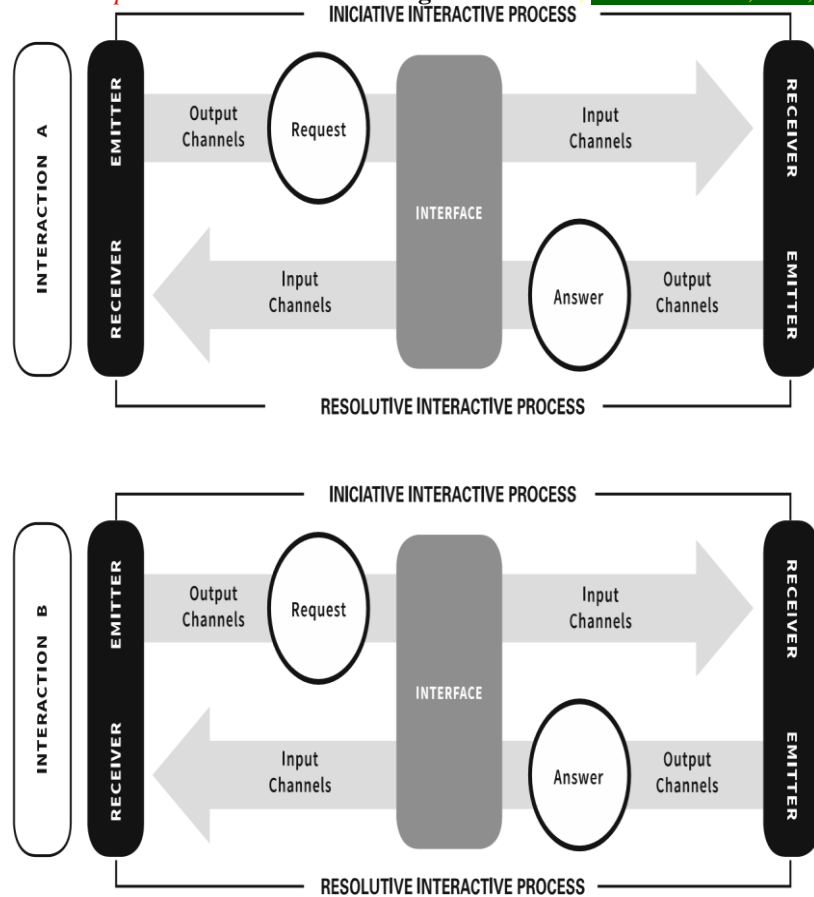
INICIATIVE INTERACTIVE PROCESS

INTERACTION A

EMITTER

RECEIVER

Output Channels

Request

INTERFACE

Input Channels

RECEIVER

EMITTER

Input Channels

Answer

Output Channels

RESOLUTIVE INTERACTIVE PROCESS

INICIATIVE INTERACTIVE PROCESS

INTERACTION B

EMITTER

RECEIVER

Output Channels

Request

INTERFACE

Input Channels

RECEIVER

EMITTER

Input Channels

Answer

Output Channels

RESOLUTIVE INTERACTIVE PROCESS